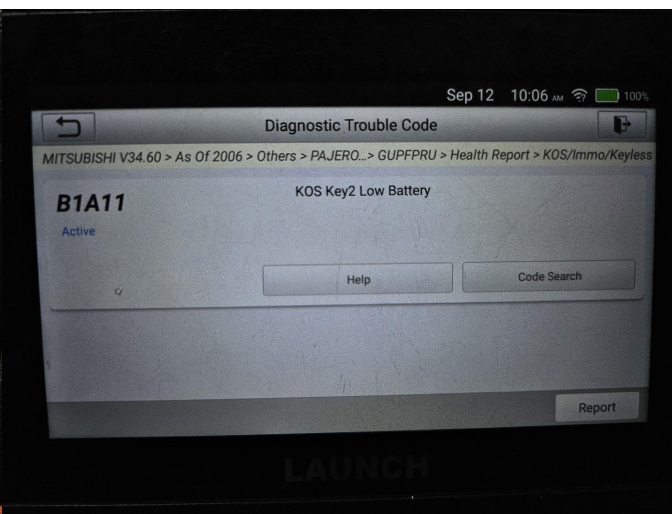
Sep 12 10:06 AM 100%

Diagnostic Trouble Code

MITSUBISHI V34.60 > As Of 2006 > Others > PAJERO...> GUPFPRU > Health Report > KOS/Immo/Keyless

B1A11

Active

KOS Key2 Low Battery

Help

Code Search

Report

LAUNCH